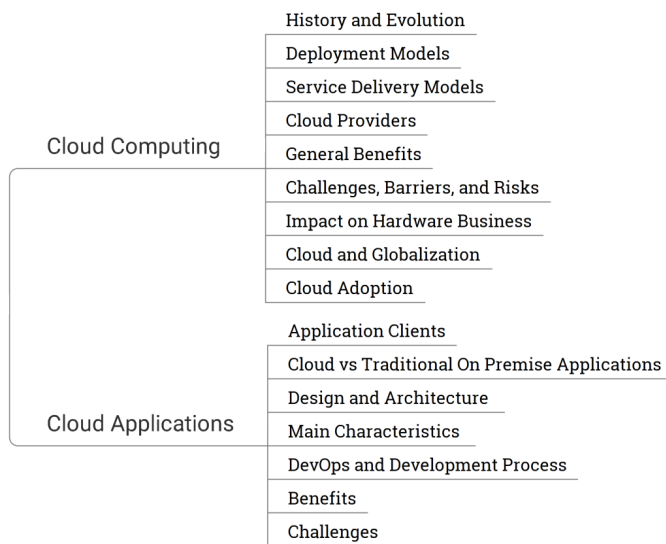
Cloud Computing

History and Evolution

Deployment Models

Service Delivery Models

Cloud Providers

General Benefits

Challenges, Barriers, and Risks

Impact on Hardware Business

Cloud and Globalization

Cloud Adoption

Cloud Applications

Application Clients

Cloud vs Traditional On Premise Applications

Design and Architecture

Main Characteristics

DevOps and Development Process

Benefits

Challenges